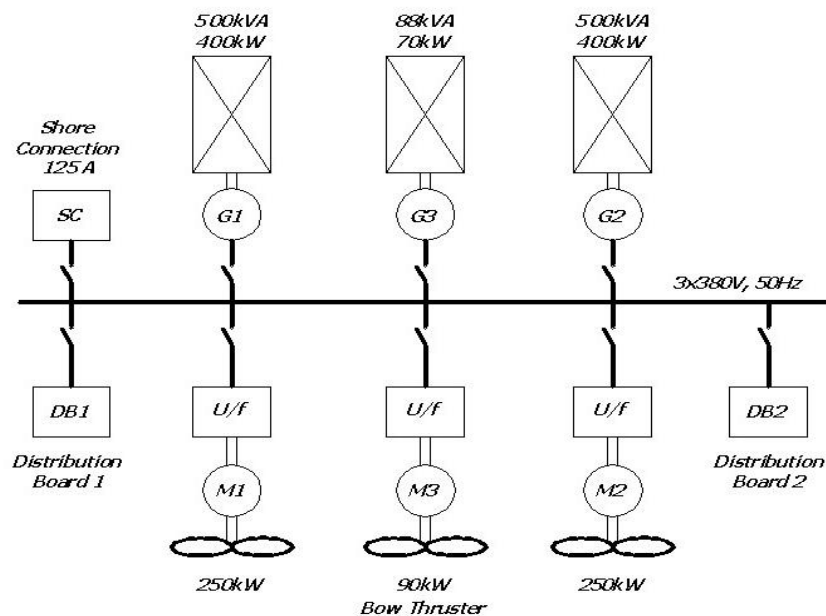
500kVA
400kW

88kVA
70kW

500kVA
400kW

Shore Connection 125 A

SC

G1

G3

G2

3x380V, 50Hz

DB1

U/f

U/f

U/f

DB2

Distribution Board 1

M1

M3

M2

Distribution Board 2

250kW

90kW
Bow Thruster

250kW